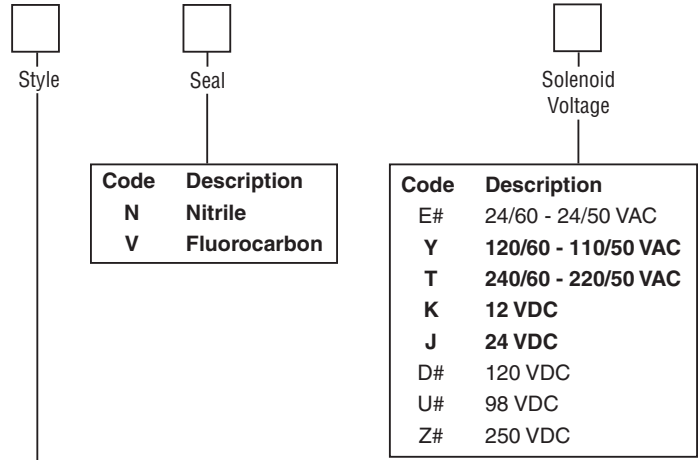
Style

Seal

Solenoid Voltage

| Code | Description |
|---|---|
| N | Nitrile |
| V | Fluorocarbon |

| Code | Description |
|---|---|
| E# | 24/60 - 24/50 VAC |
| Y | 120/60 - 110/50 VAC |
| T | 240/60 - 220/50 VAC |
| K | 12 VDC |
| J | 24 VDC |
| D# | 120 VDC |
| U# | 98 VDC |
| Z# | 250 VDC |